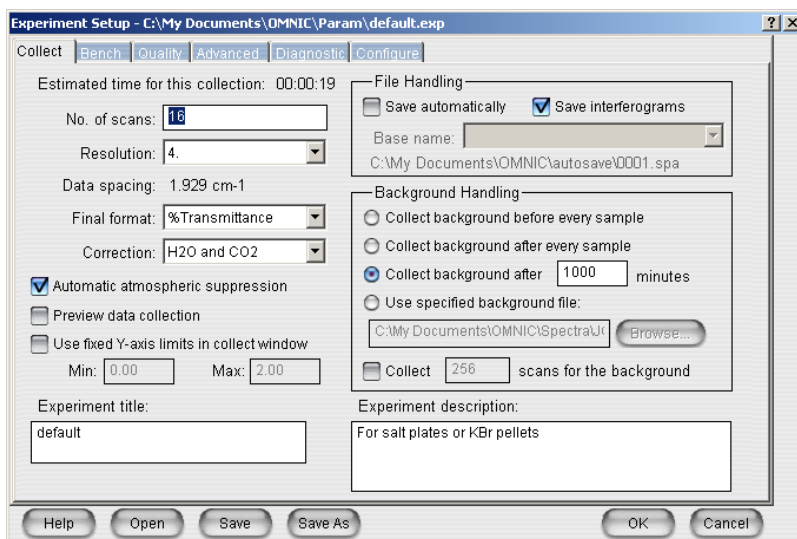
Experiment Setup - C:\My Documents\OMNIC\Param\default.exp

? X

Collect | Bench | Quality | Advanced | Diagnostic | Configure

Estimated time for this collection: 00:00:19

No. of scans: 16

Resolution: 4.

Data spacing: 1.929 cm-1

Final format: %Transmittance

Correction: H2O and CO2

Automatic atmospheric suppression

Preview data collection

Use fixed Y-axis limits in collect window

Min: 0.00 Max: 2.00

File Handling

Save automatically Save interferograms

Base name:

C:\My Documents\OMNIC\autosave\0001.spa

Background Handling

Collect background before every sample

Collect background after every sample

Collect background after 1000 minutes

Use specified background file:

C:\My Documents\OMNIC\Spectra\J( Browse...

Collect 256 scans for the background

Experiment title:

default

Experiment description:

For salt plates or KBr pellets

Help Open Save Save As OK Cancel